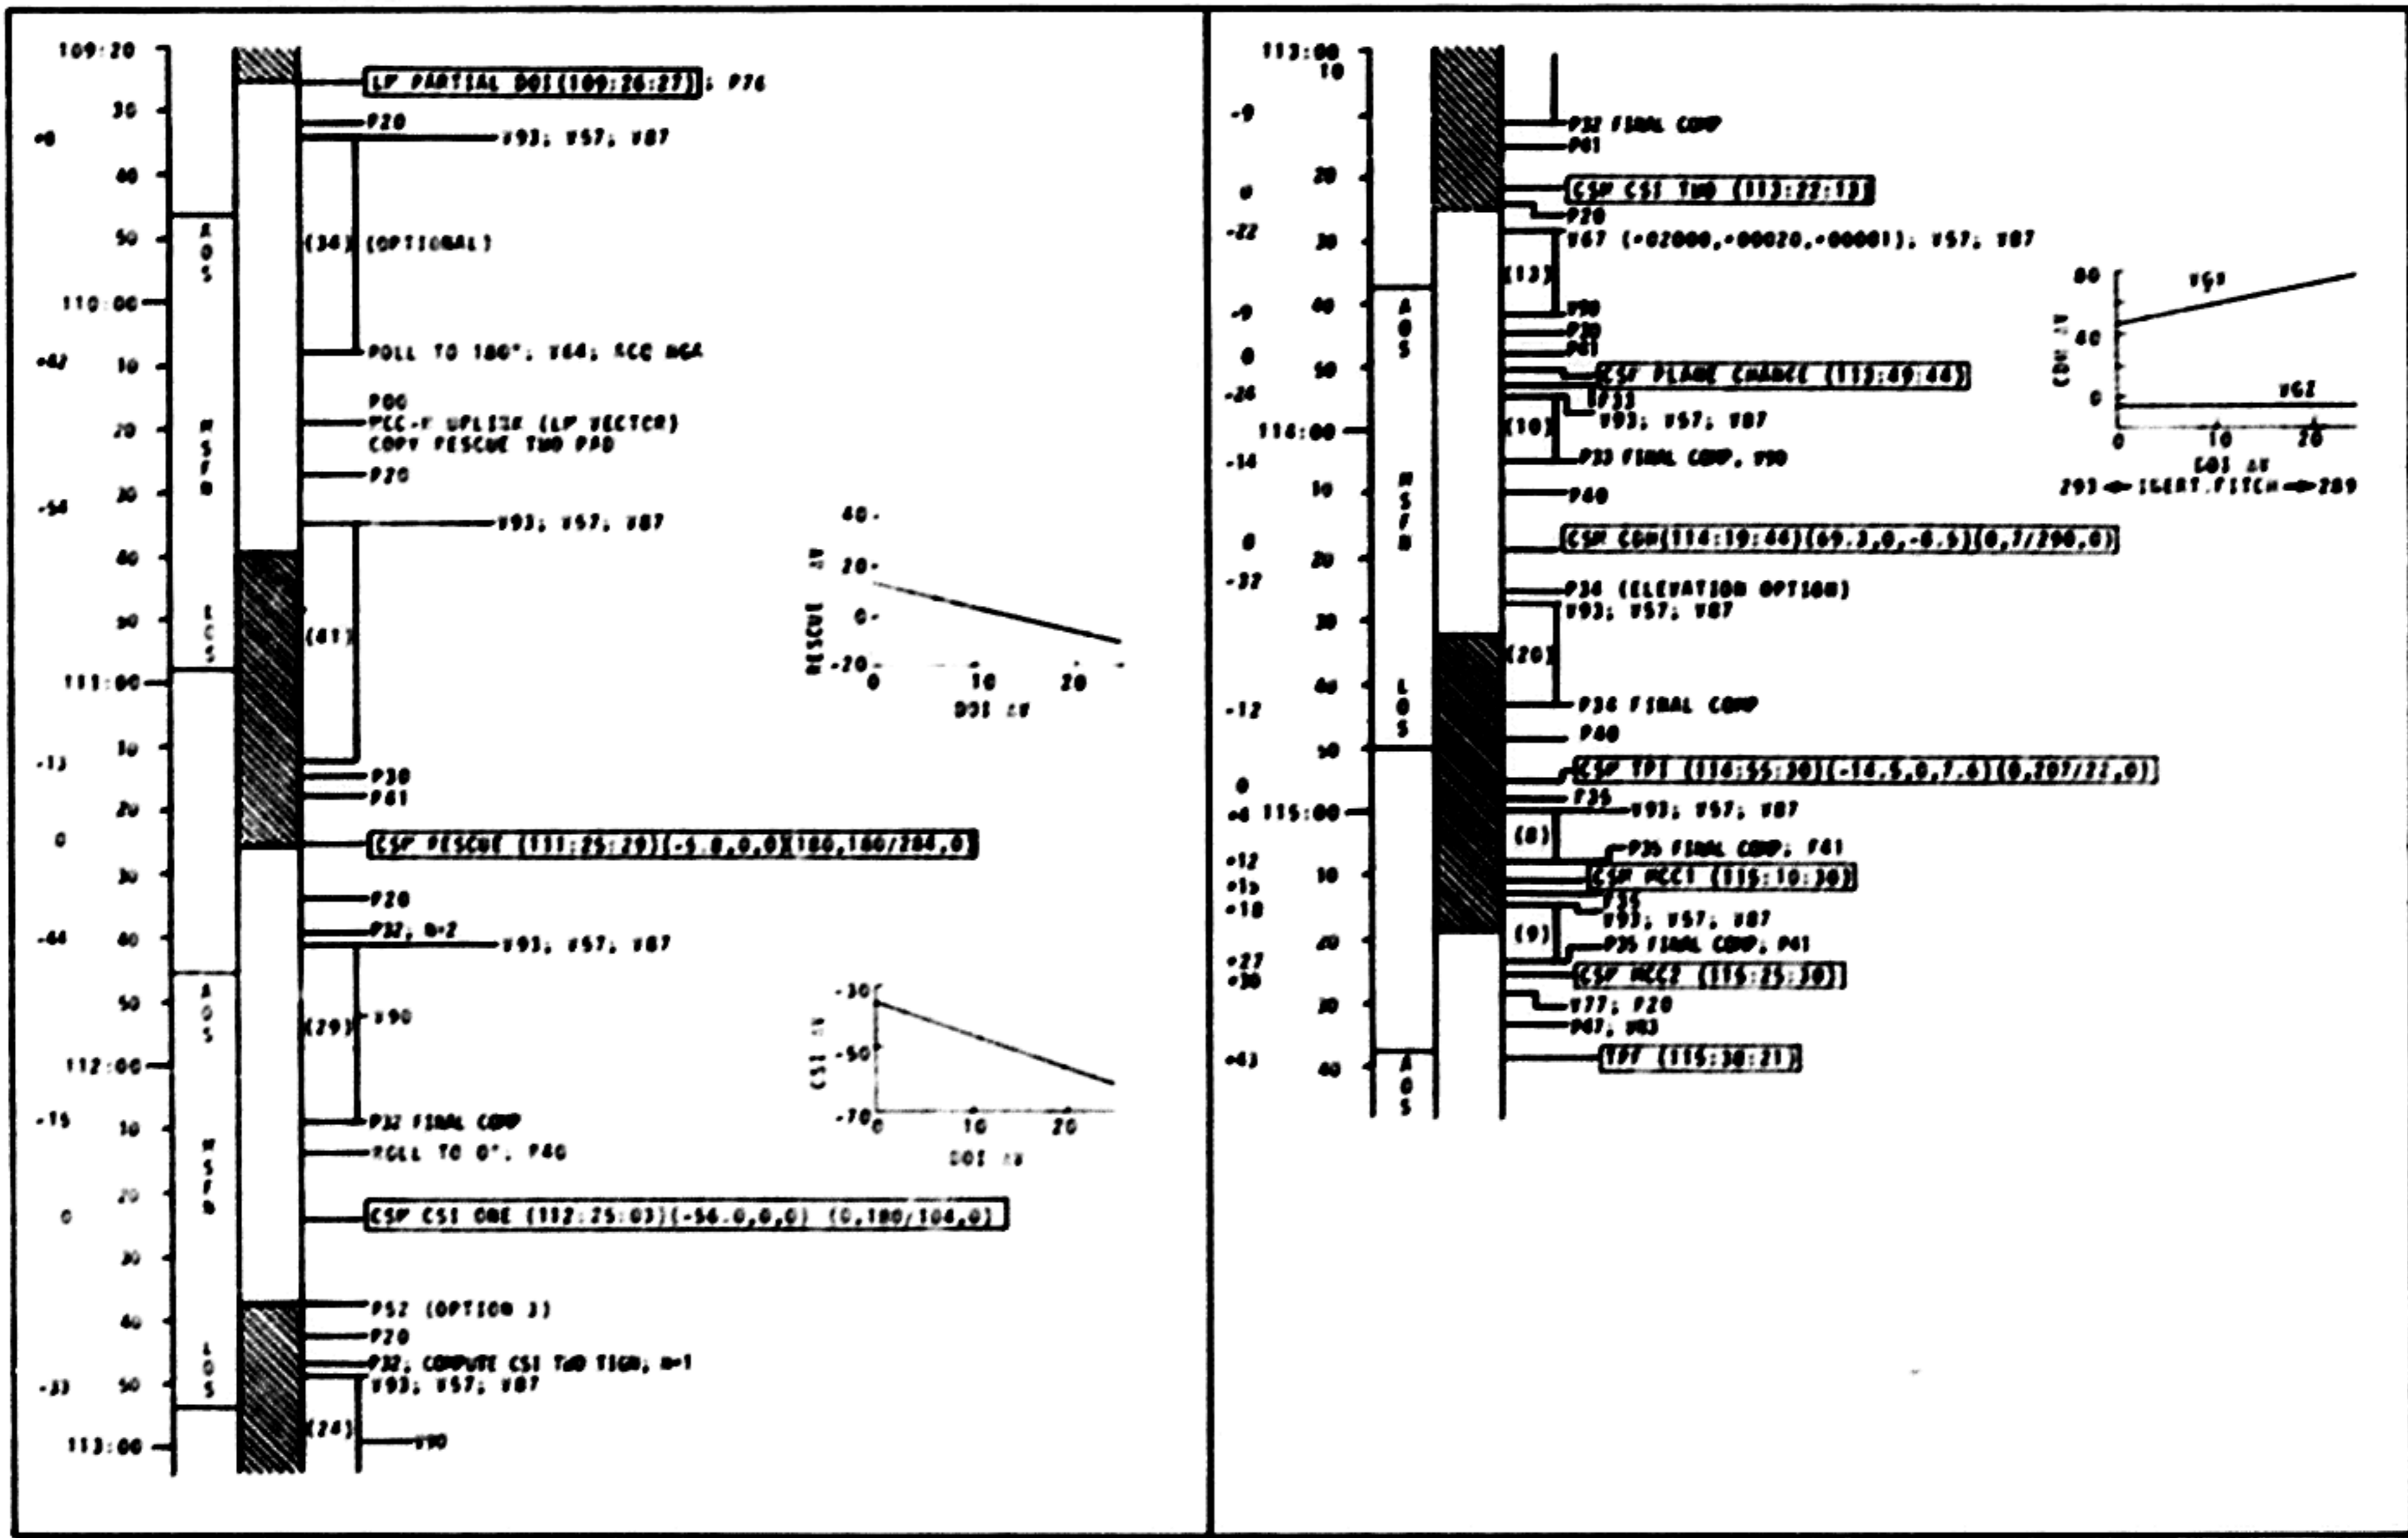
109:20
30
+0
40
50
110:00
+42
10
20
-54
30
40
50
111:00
-13
10
20
0
30
-44
40
50
112:00
-15
10
20
0
30
40
-33
50
113:00

A
O
S

M
S
F
N

L
O
S

A
O
S

M
S
F
N

L
O
S

LP PARTIAL DOI (109:26:27); P76
P20
V93; V57; V87
(34) (OPTIONAL)
ROLL TO 180°; V64; ACQ HGA
P00
PCC-V UPLINK (LP VECTOR)
COPY RESCUE TWO PAD
P20
V93; V57; V87
(41)
P30
P41
CSP RESCUE (111:25:29)(-5.0,0,0)(180,180/284,0)
P20
P32, N=2
V93; V57; V87
(29) V90
P32 FINAL COMP
ROLL TO 0°, P40
CSP CSI ONE (112:25:03)(-56.0,0,0) (0,180/104,0)
P52 (OPTION 3)
P20
P32, COMPUTE CSI TWO TIGN, N=1
V93; V57; V87
(24)
V90

40
20
0
-20
RESCUE ΔV
0
10
20
DOI ΔV

-30
-50
-70
CSI ΔV
0
10
20
DOI ΔV

113:00
10
-9
20
0
-22
30
-9
40
0
50
-26
114:00
-14
10
0
20
-32
30
40
-12
50
0
+4 115:00
+12
+15
+18
10
20
+27
+30
30
+43
40

A
O
S

M
S
F
N

L
O
S

A
O
S

P32 FINAL COMP
P41
CSP CSI TWO (113:22:13)
P20
V67 (+02000,+00020,+00001); V57; V87
(13)
V90
P20
P41
CSP PLANE CHANGE (113:49:44)
P33
V93; V57; V87
(10)
P33 FINAL COMP, V90
P40
CSP CDH (114:19:46)(69.3,0,-6.5)(0,7/296,0)
P34 (ELEVATION OPTION)
V93; V57; V87
(20)
P34 FINAL COMP
P40
CSP TPI (114:55:30)(-14.5,0,7.6)(0,207/22,0)
P35
V93; V57; V87
(8)
P35 FINAL COMP; P41
CSP MCC1 (115:10:30)
P35
V93; V57; V87
(9)
P35 FINAL COMP; P41
CSP MCC2 (115:25:30)
V77; P20
P47; V83
TPF (115:38:21)

80
40
0
CDH ΔV
V91
V92
0
10
20
CSI ΔV
293 ← INERT.PITCH → 289